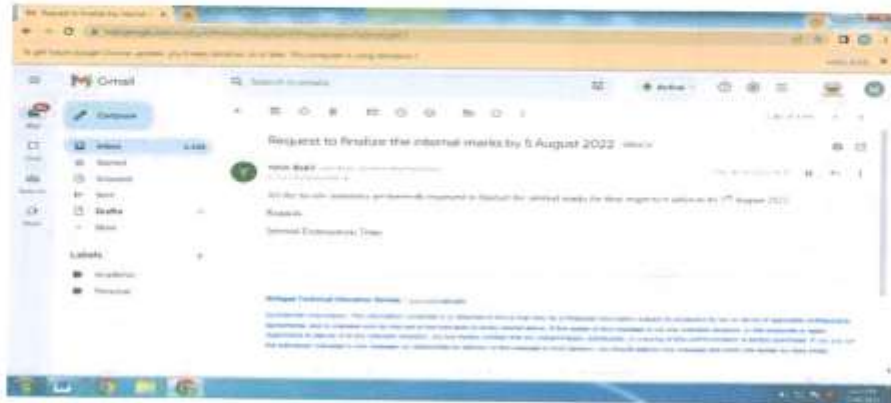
Gmail

Compose

Inbox

Starred

Snoozed

Sent

Drafts

More

Labels

Academic

Personal

Request to finalize the internal marks by 5 August 2022 Inbox

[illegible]

All the faculty members are humbly requested to finalize the internal marks for their respective subjects as on 5th August 2022

Regards

Internal Examination Team

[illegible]